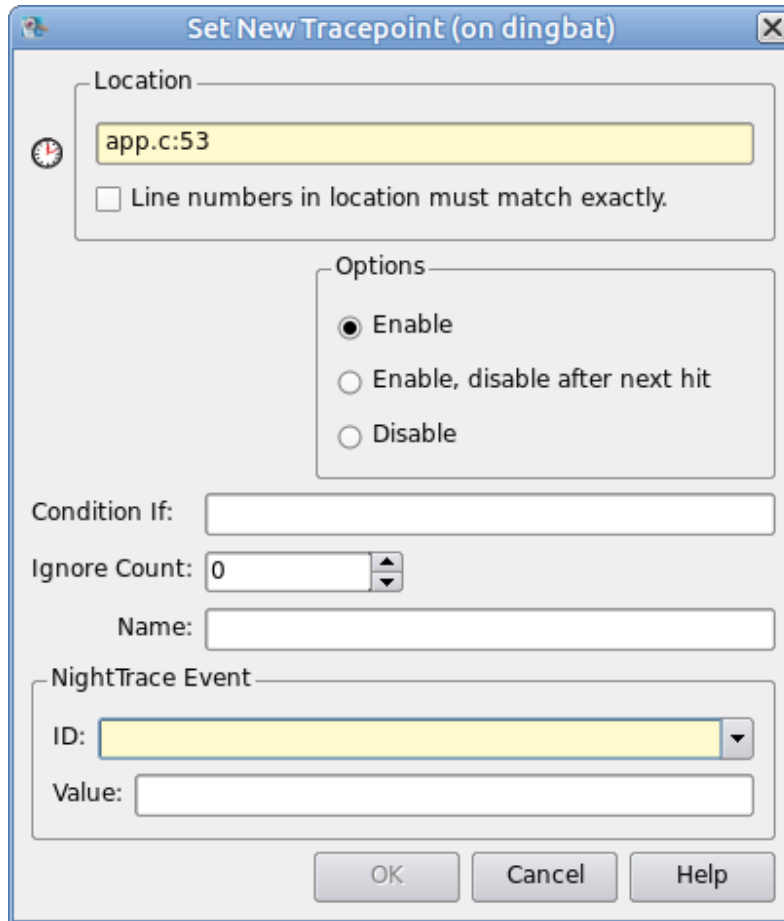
Set New Tracepoint (on dingbat)

Location

app.c:53

Line numbers in location must match exactly.

Options

Enable

Enable, disable after next hit

Disable

Condition If:

Ignore Count: 0

Name:

NightTrace Event

ID:

Value:

OK

Cancel

Help